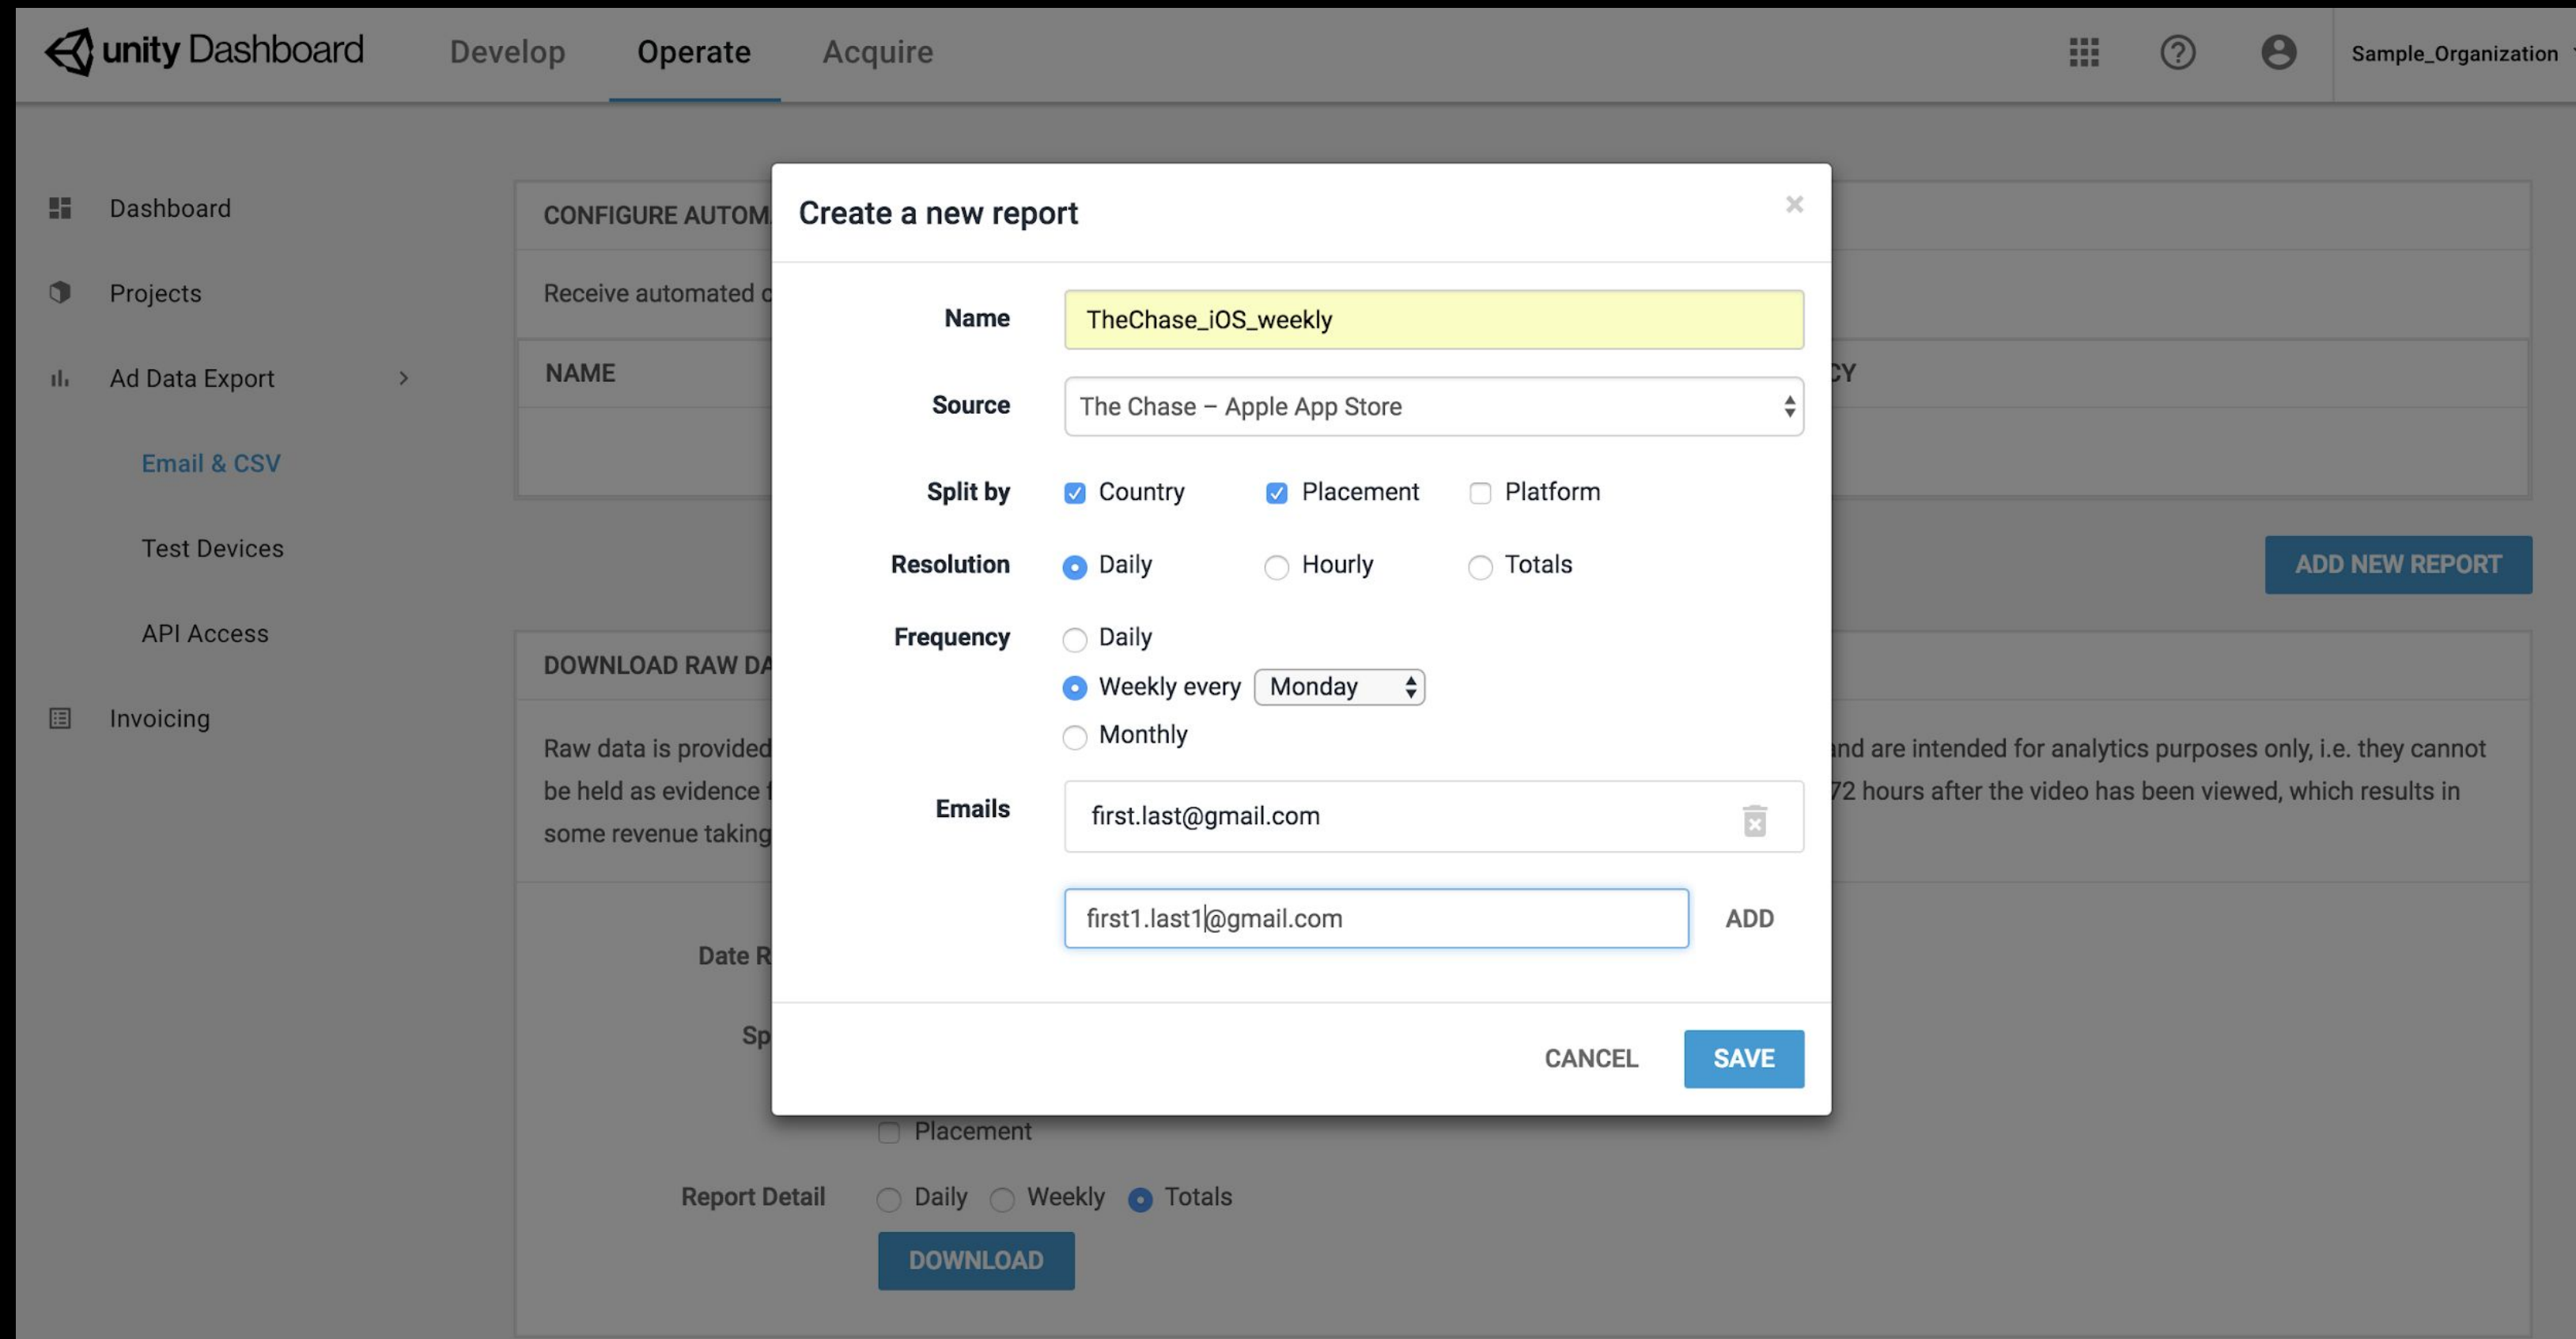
unity Dashboard Develop Operate Acquire Sample_Organization

Dashboard

Projects

Ad Data Export

Email & CSV

Test Devices

API Access

Invoicing

CONFIGURE AUTOM

Receive automated

NAME

CY

ADD NEW REPORT

DOWNLOAD RAW DA

Raw data is provided and are intended for analytics purposes only, i.e. they cannot be held as evidence 72 hours after the video has been viewed, which results in some revenue taking

Date R

Sp

Placement

Report Detail Daily Weekly Totals

DOWNLOAD

Create a new report ×

Name TheChase_iOS_weekly

Source The Chase – Apple App Store

Split by Country Placement Platform

Resolution Daily Hourly Totals

Frequency Daily
Weekly every Monday
Monthly

Emails first.last@gmail.com

first1.last1@gmail.com ADD

CANCEL SAVE